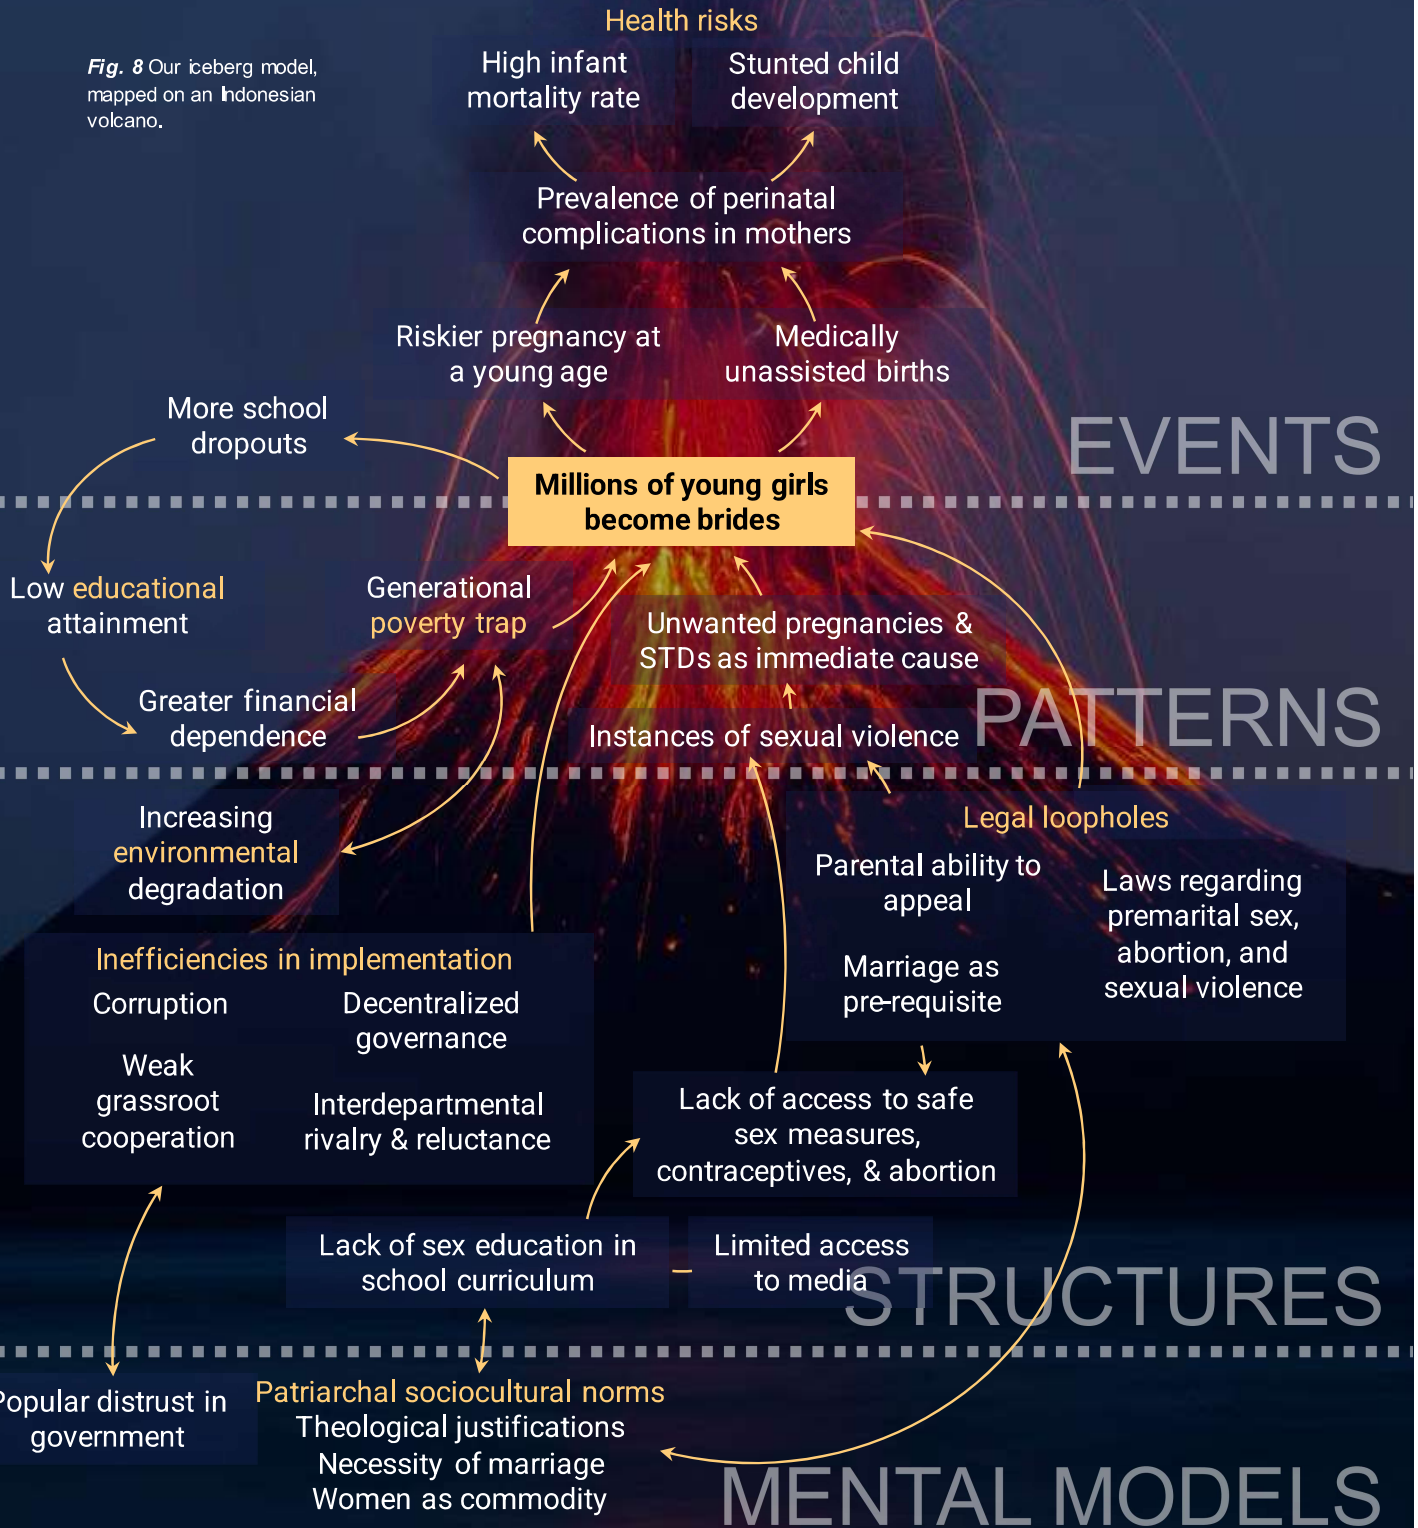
Fig. 8 Our iceberg model, mapped on an Indonesian volcano.

Health risks

High infant mortality rate

Stunted child development

Prevalence of perinatal complications in mothers

Riskier pregnancy at a young age

Medically unassisted births

More school dropouts

EVENTS

Millions of young girls become brides

Low educational attainment

Generational poverty trap

Unwanted pregnancies & STDs as immediate cause

Greater financial dependence

Instances of sexual violence

PATTERNS

Increasing environmental degradation

Legal loopholes

Parental ability to appeal

Laws regarding premarital sex, abortion, and sexual violence

Marriage as pre-requisite

Inefficiencies in implementation

Corruption

Decentralized governance

Weak grassroot cooperation

Interdepartmental rivalry & reluctance

Lack of access to safe sex measures, contraceptives, & abortion

Lack of sex education in school curriculum

Limited access to media

STRUCTURES

Popular distrust in government

Patriarchal sociocultural norms
Theological justifications
Necessity of marriage
Women as commodity

MENTAL MODELS